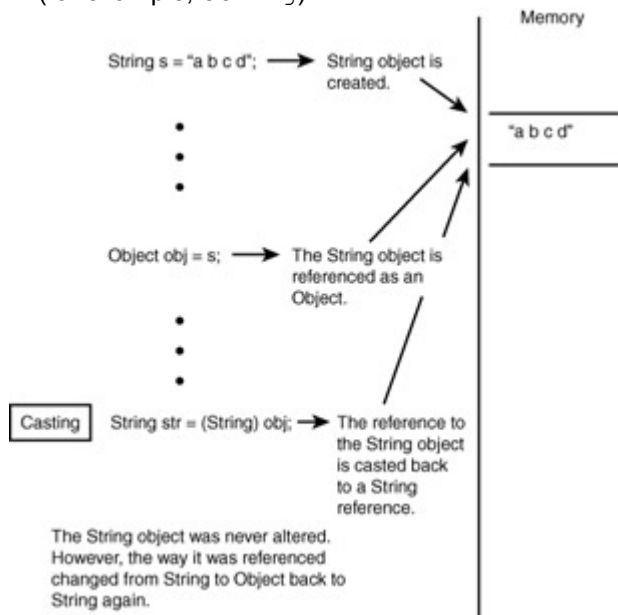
(for example, String)

Memory

String s = "a b c d"; String object is created.

"a b c d"

•
•
•

Object obj = s; The String object is referenced as an Object.

•
•
•

Casting String str = (String) obj; The reference to the String object is casted back to a String reference.

The String object was never altered. However, the way it was referenced changed from String to Object back to String again.